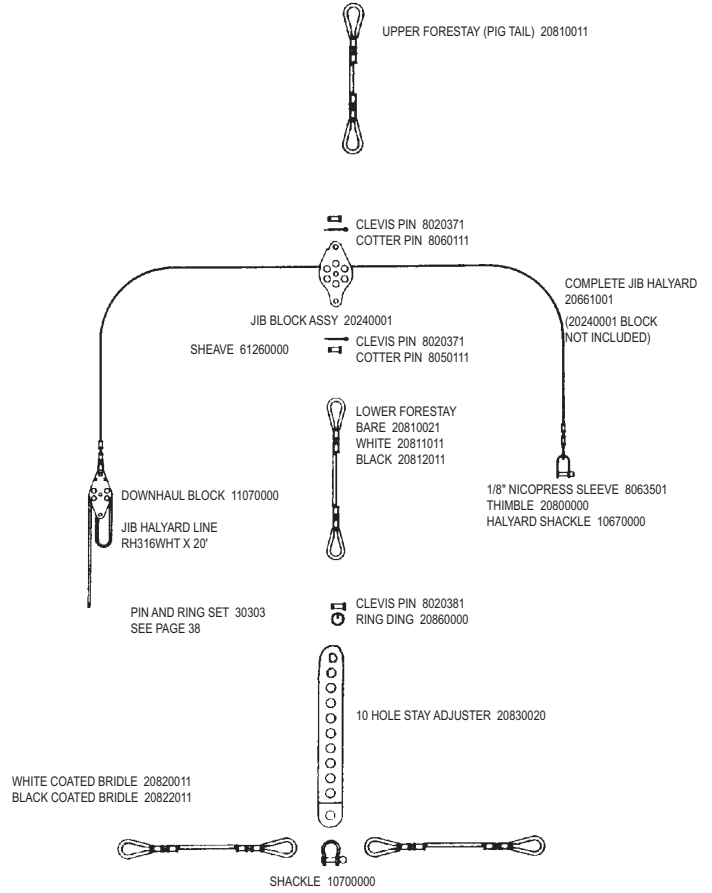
UPPER FORESTAY (PIG TAIL) 20810011

CLEVIS PIN 8020371
COTTER PIN 8060111

COMPLETE JIB HALYARD
20661001

JIB BLOCK ASSY 20240001

(20240001 BLOCK NOT INCLUDED)

SHEAVE 61260000

CLEVIS PIN 8020371
COTTER PIN 8050111

LOWER FORESTAY
BARE 20810021
WHITE 20811011
BLACK 20812011

DOWNHAUL BLOCK 11070000

1/8" NICOPRESS SLEEVE 8063501
THIMBLE 20800000
HALYARD SHACKLE 10670000

JIB HALYARD LINE
RH316WHT X 20'

PIN AND RING SET 30303
SEE PAGE 38

CLEVIS PIN 8020381
RING DING 20860000

10 HOLE STAY ADJUSTER 20830020

WHITE COATED BRIDLE 20820011
BLACK COATED BRIDLE 20822011

SHACKLE 10700000